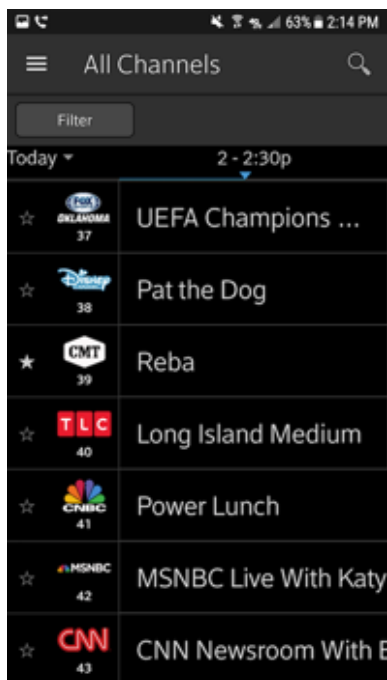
63% 2:14 PM

All Channels

Filter

Today

2 - 2:30p

FOX OKLAHOMA
37
UEFA Champions ...

Disney
38
Pat the Dog

CMT
39
Reba

TLC
40
Long Island Medium

CNBC
41
Power Lunch

MSNBC
42
MSNBC Live With Katy

CNN
43
CNN Newsroom With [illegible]